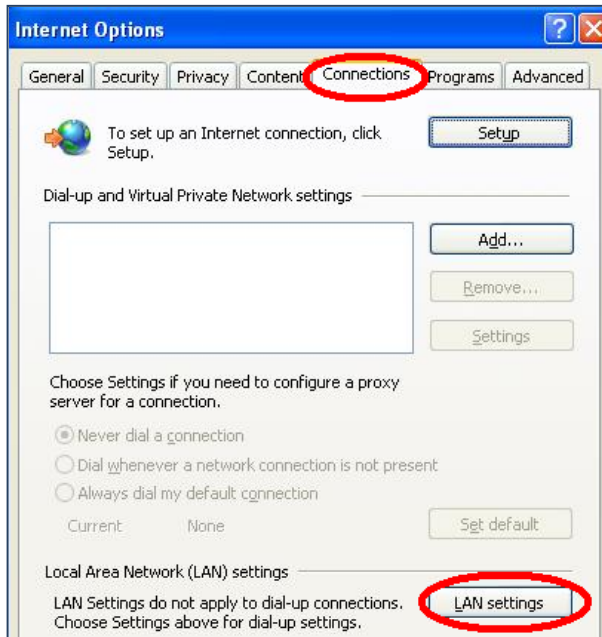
Internet Options

?

X

General | Security | Privacy | Content | Connections | Programs | Advanced

To set up an Internet connection, click Setup.

Setup

Dial-up and Virtual Private Network settings

Add...

Remove...

Settings

Choose Settings if you need to configure a proxy server for a connection.

Never dial a connection

Dial whenever a network connection is not present

Always dial my default connection

Current None

Set default

Local Area Network (LAN) settings

LAN Settings do not apply to dial-up connections. Choose Settings above for dial-up settings.

LAN settings